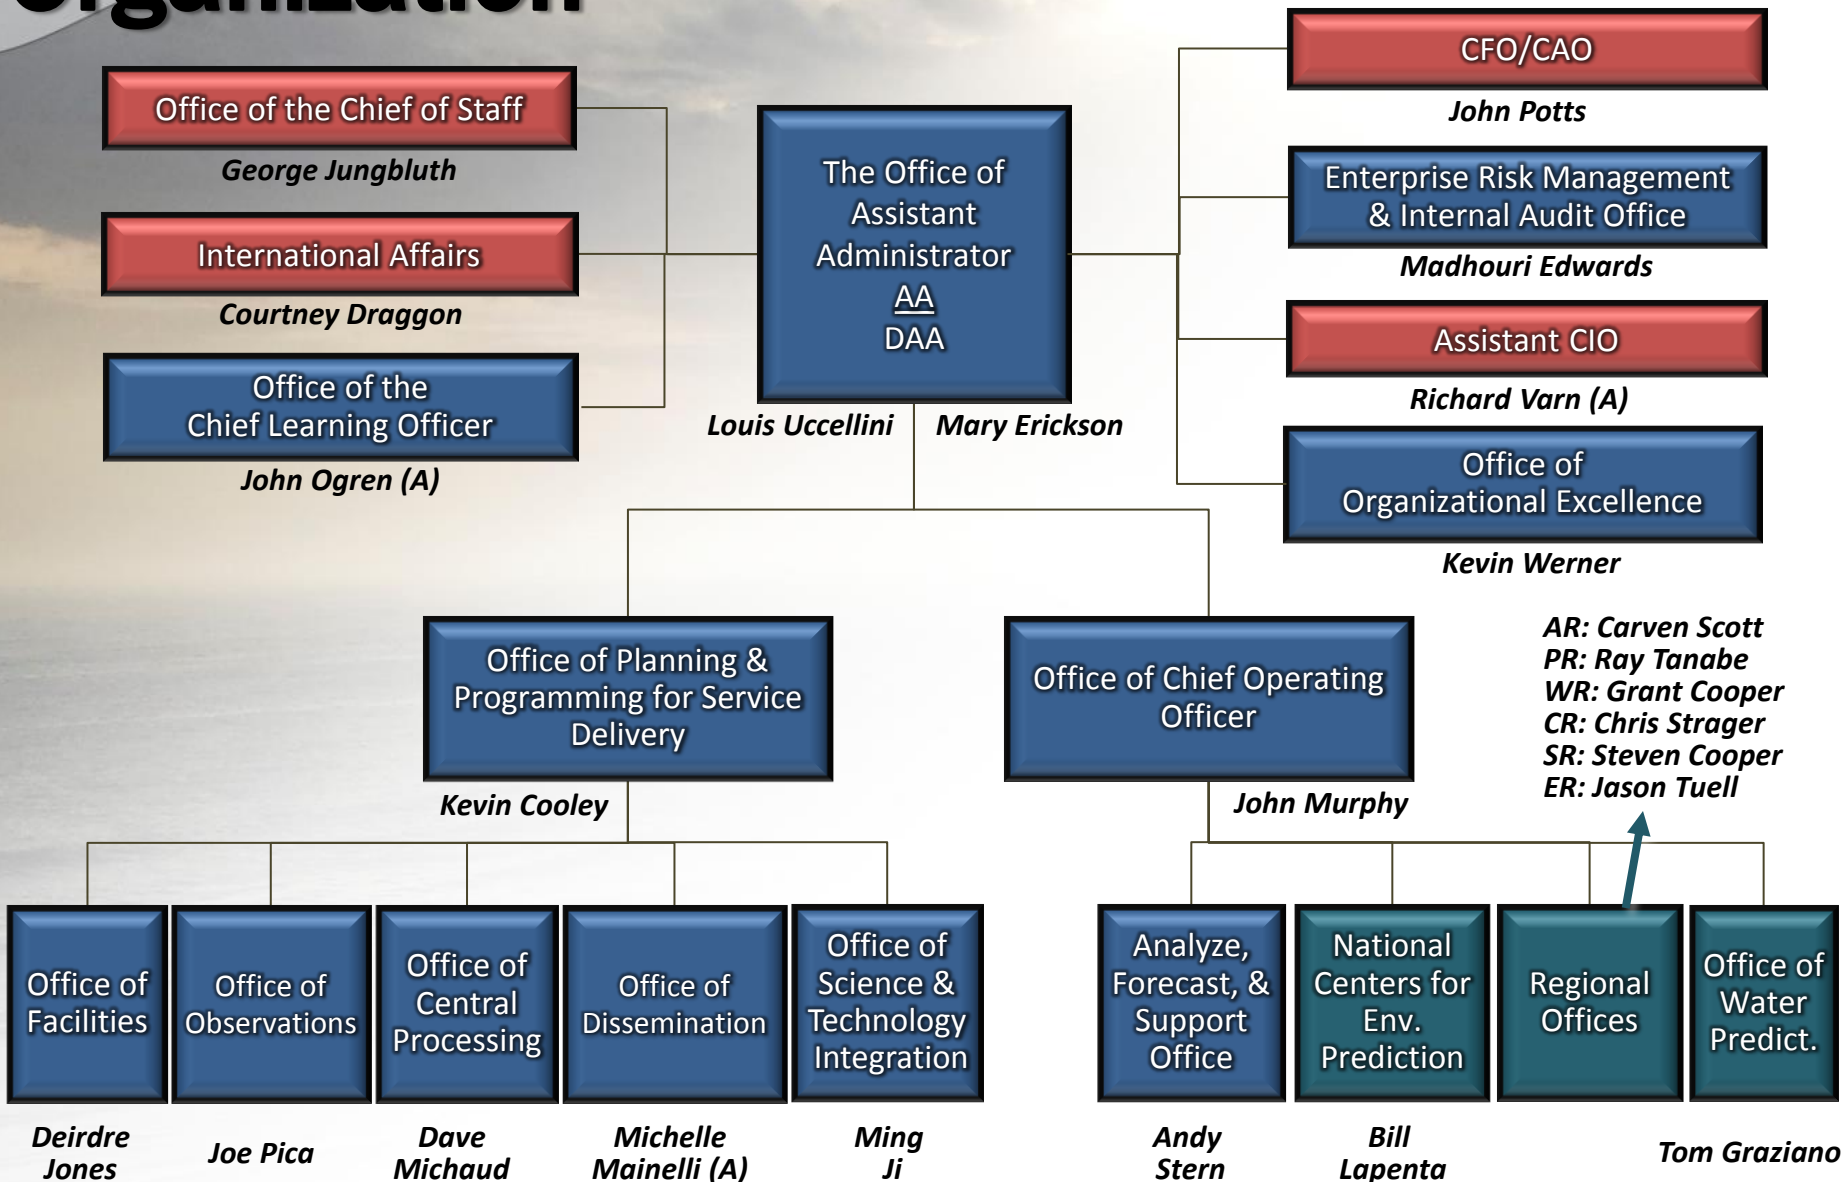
Organization

Office of the Chief of Staff
George Jungbluth

International Affairs
Courtney Draggon

Office of the Chief Learning Officer
John Ogren (A)

The Office of Assistant Administrator
AA
DAA
Louis Uccellini
Mary Erickson

CFO/CAO
John Potts

Enterprise Risk Management & Internal Audit Office
Madhouri Edwards

Assistant CIO
Richard Varn (A)

Office of Organizational Excellence
Kevin Werner

Office of Planning & Programming for Service Delivery
Kevin Cooley

Office of Chief Operating Officer
John Murphy

AR: Carven Scott
PR: Ray Tanabe
WR: Grant Cooper
CR: Chris Strager
SR: Steven Cooper
ER: Jason Tuell

Office of Facilities
Deirdre Jones

Office of Observations
Joe Pica

Office of Central Processing
Dave Michaud

Office of Dissemination
Michelle Mainelli (A)

Office of Science & Technology Integration
Ming Ji

Analyze, Forecast, & Support Office
Andy Stern

National Centers for Env. Prediction
Bill Lapenta

Regional Offices

Office of Water Predict.
Tom Graziano